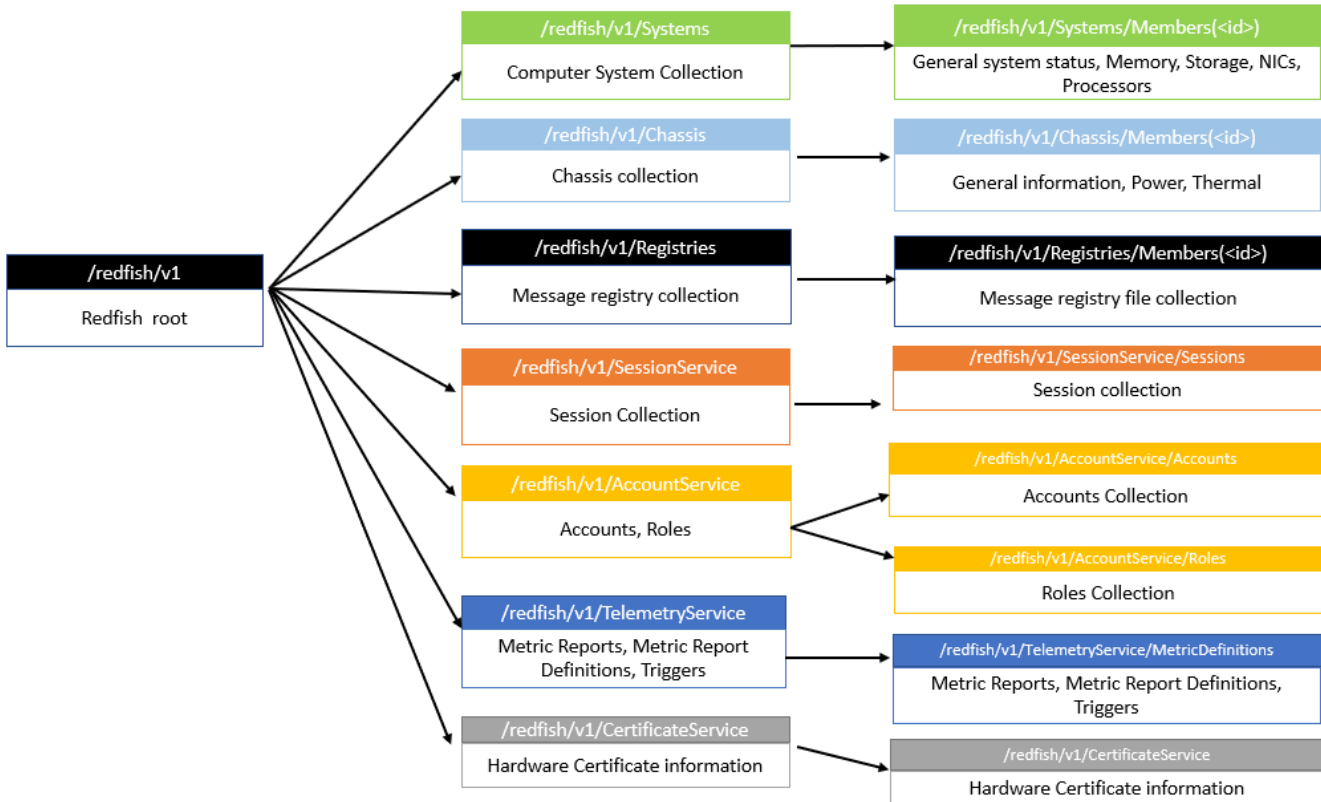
/redfish/v1
Redfish root

/redfish/v1/Systems
Computer System Collection

/redfish/v1/Systems/Members(<id>)
General system status, Memory, Storage, NICs, Processors

/redfish/v1/Chassis
Chassis collection

/redfish/v1/Chassis/Members(<id>)
General information, Power, Thermal

/redfish/v1/Registries
Message registry collection

/redfish/v1/Registries/Members(<id>)
Message registry file collection

/redfish/v1/SessionService
Session Collection

/redfish/v1/SessionService/Sessions
Session collection

/redfish/v1/AccountService
Accounts, Roles

/redfish/v1/AccountService/Accounts
Accounts Collection

/redfish/v1/AccountService/Roles
Roles Collection

/redfish/v1/TelemetryService
Metric Reports, Metric Report Definitions, Triggers

/redfish/v1/TelemetryService/MetricDefinitions
Metric Reports, Metric Report Definitions, Triggers

/redfish/v1/CertificateService
Hardware Certificate information

/redfish/v1/CertificateService
Hardware Certificate information